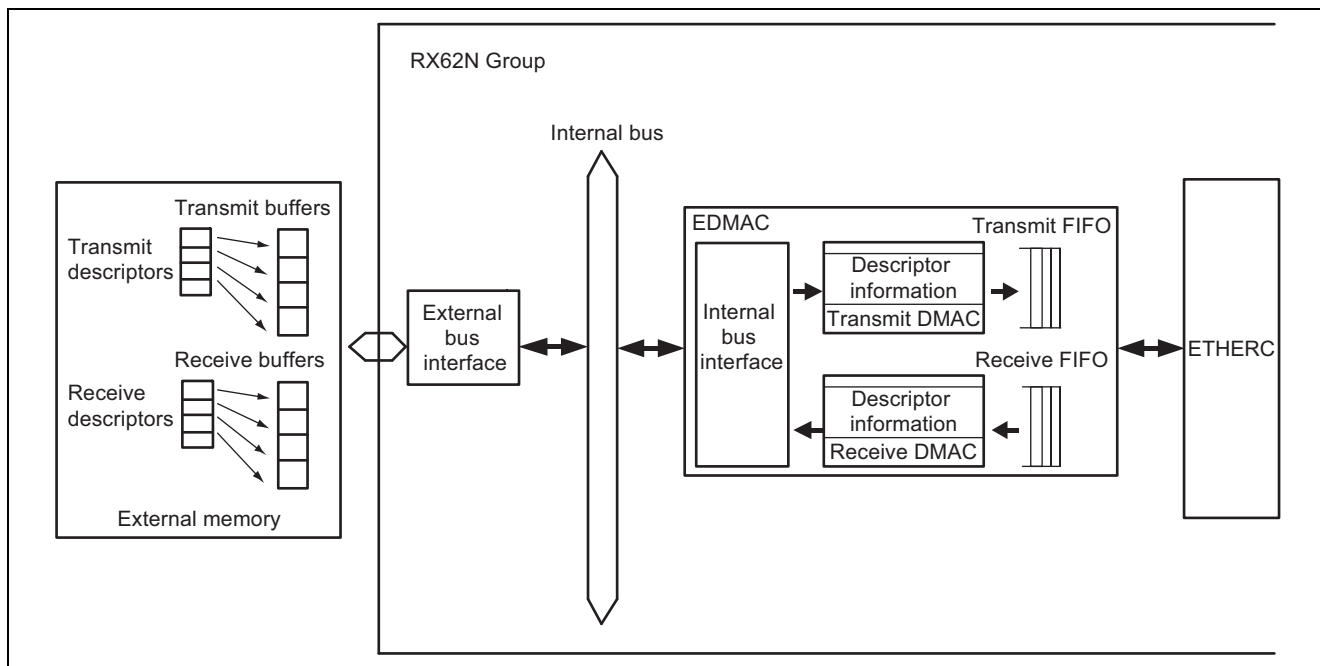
RX62N Group

Internal bus

Transmit buffers

Transmit descriptors

Receive buffers

Receive descriptors

External memory

External bus interface

EDMAC

Internal bus interface

Descriptor information

Transmit DMAC

Transmit FIFO

Receive FIFO

Descriptor information

Receive DMAC

ETHERC